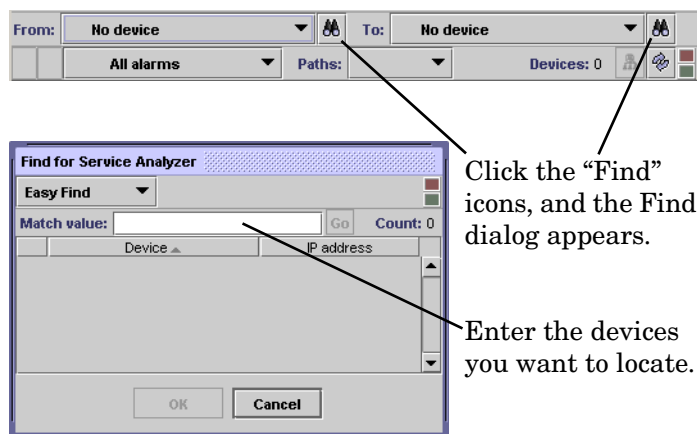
From: No device To: No device

All alarms Paths: Devices: 0

Find for Service Analyzer

Easy Find

Match value: Go Count: 0

| | Device ▲ | IP address |
|---|---|---|

OK Cancel

Click the “Find” icons, and the Find dialog appears.

Enter the devices you want to locate.